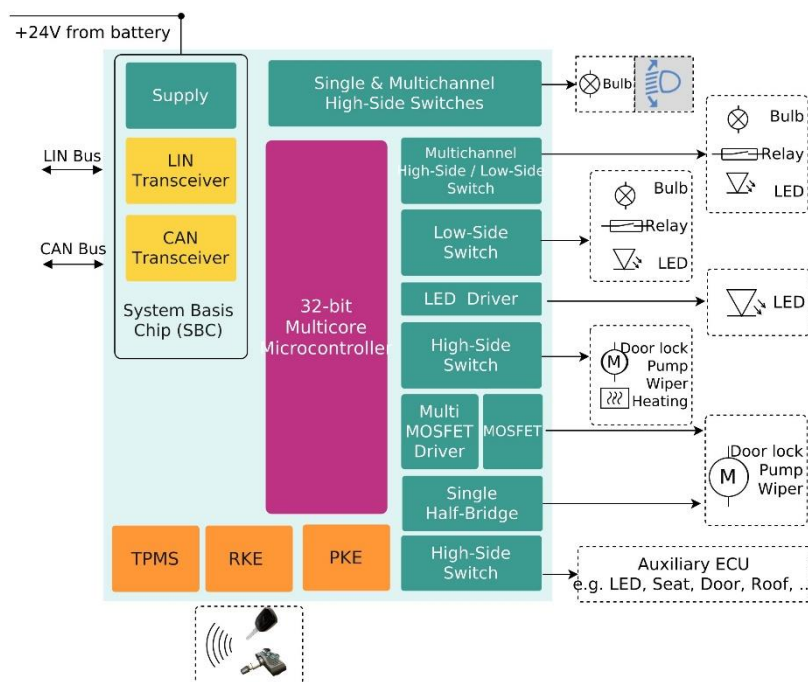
+24V from battery

Supply

LIN Bus

LIN Transceiver

CAN Bus

CAN Transceiver

System Basis Chip (SBC)

Single & Multichannel High-Side Switches

Bulb

32-bit Multicore Microcontroller

Multichannel High-Side / Low-Side Switch

Bulb
Relay
LED

Low-Side Switch

Bulb
Relay
LED

LED Driver

LED

High-Side Switch

Door lock
Pump
Wiper
Heating

Multi MOSFET Driver

MOSFET

Door lock
Pump
Wiper

Single Half-Bridge

TPMS

RKE

PKE

High-Side Switch

Auxiliary ECU
e.g. LED, Seat, Door, Roof, ..